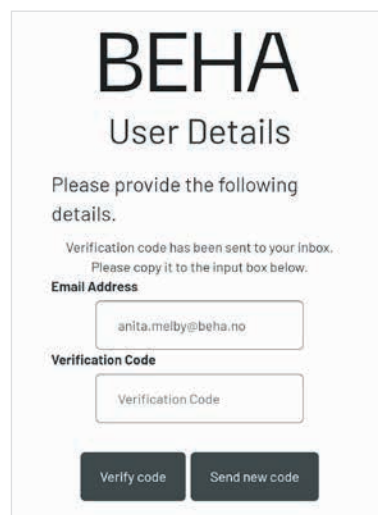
BEHA

User Details

Please provide the following details.

Verification code has been sent to your inbox. Please copy it to the input box below.

Email Address

anita.melby@beha.no

Verification Code

Verification Code

Verify code

Send new code